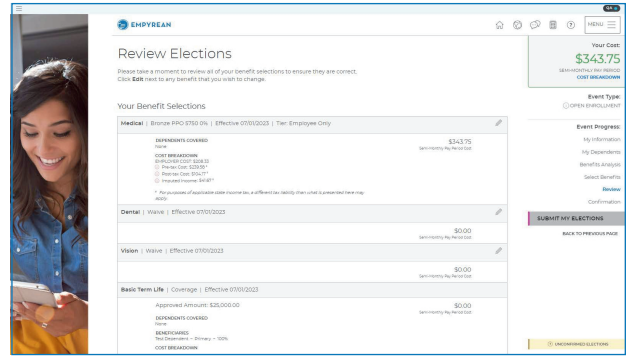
EMPYREAN

MENU

Review Elections

Please take a moment to review all of your benefit selections to ensure they are correct. Click Edit next to any benefit that you wish to change.

Your Benefit Selections

Medical | Bronze PPO 5750 0% | Effective 07/01/2023 | Tier: Employee Only

DEPENDENTS COVERED
None

COST BREAKDOWN
EMPLOYER COST $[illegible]
Pre-tax Cost: $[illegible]
Post-tax Cost: $104.17*
Imputed Income: $41.67*

* For purposes of applicable state income tax, a different tax liability than what is presented here may apply.

$343.75
Semi-monthly Pay Period Cost

Dental | Waive | Effective 07/01/2023

$0.00
Semi-monthly Pay Period Cost

Vision | Waive | Effective 07/01/2023

$0.00
Semi-monthly Pay Period Cost

Basic Term Life | Coverage | Effective 07/01/2023

Approved Amount: $25,000.00

DEPENDENTS COVERED
None

BENEFICIARIES
Test Dependent – Primary – 100%

COST BREAKDOWN

$0.00
Semi-monthly Pay Period Cost

Your Cost:
$343.75
SEMI-MONTHLY PAY PERIOD
COST BREAKDOWN

Event Type:
OPEN ENROLLMENT

Event Progress
My Information
My Dependents
Benefits Analysis
Select Benefits
Review
Confirmation

SUBMIT MY ELECTIONS

BACK TO PREVIOUS PAGE

UNCONFIRMED ELECTIONS